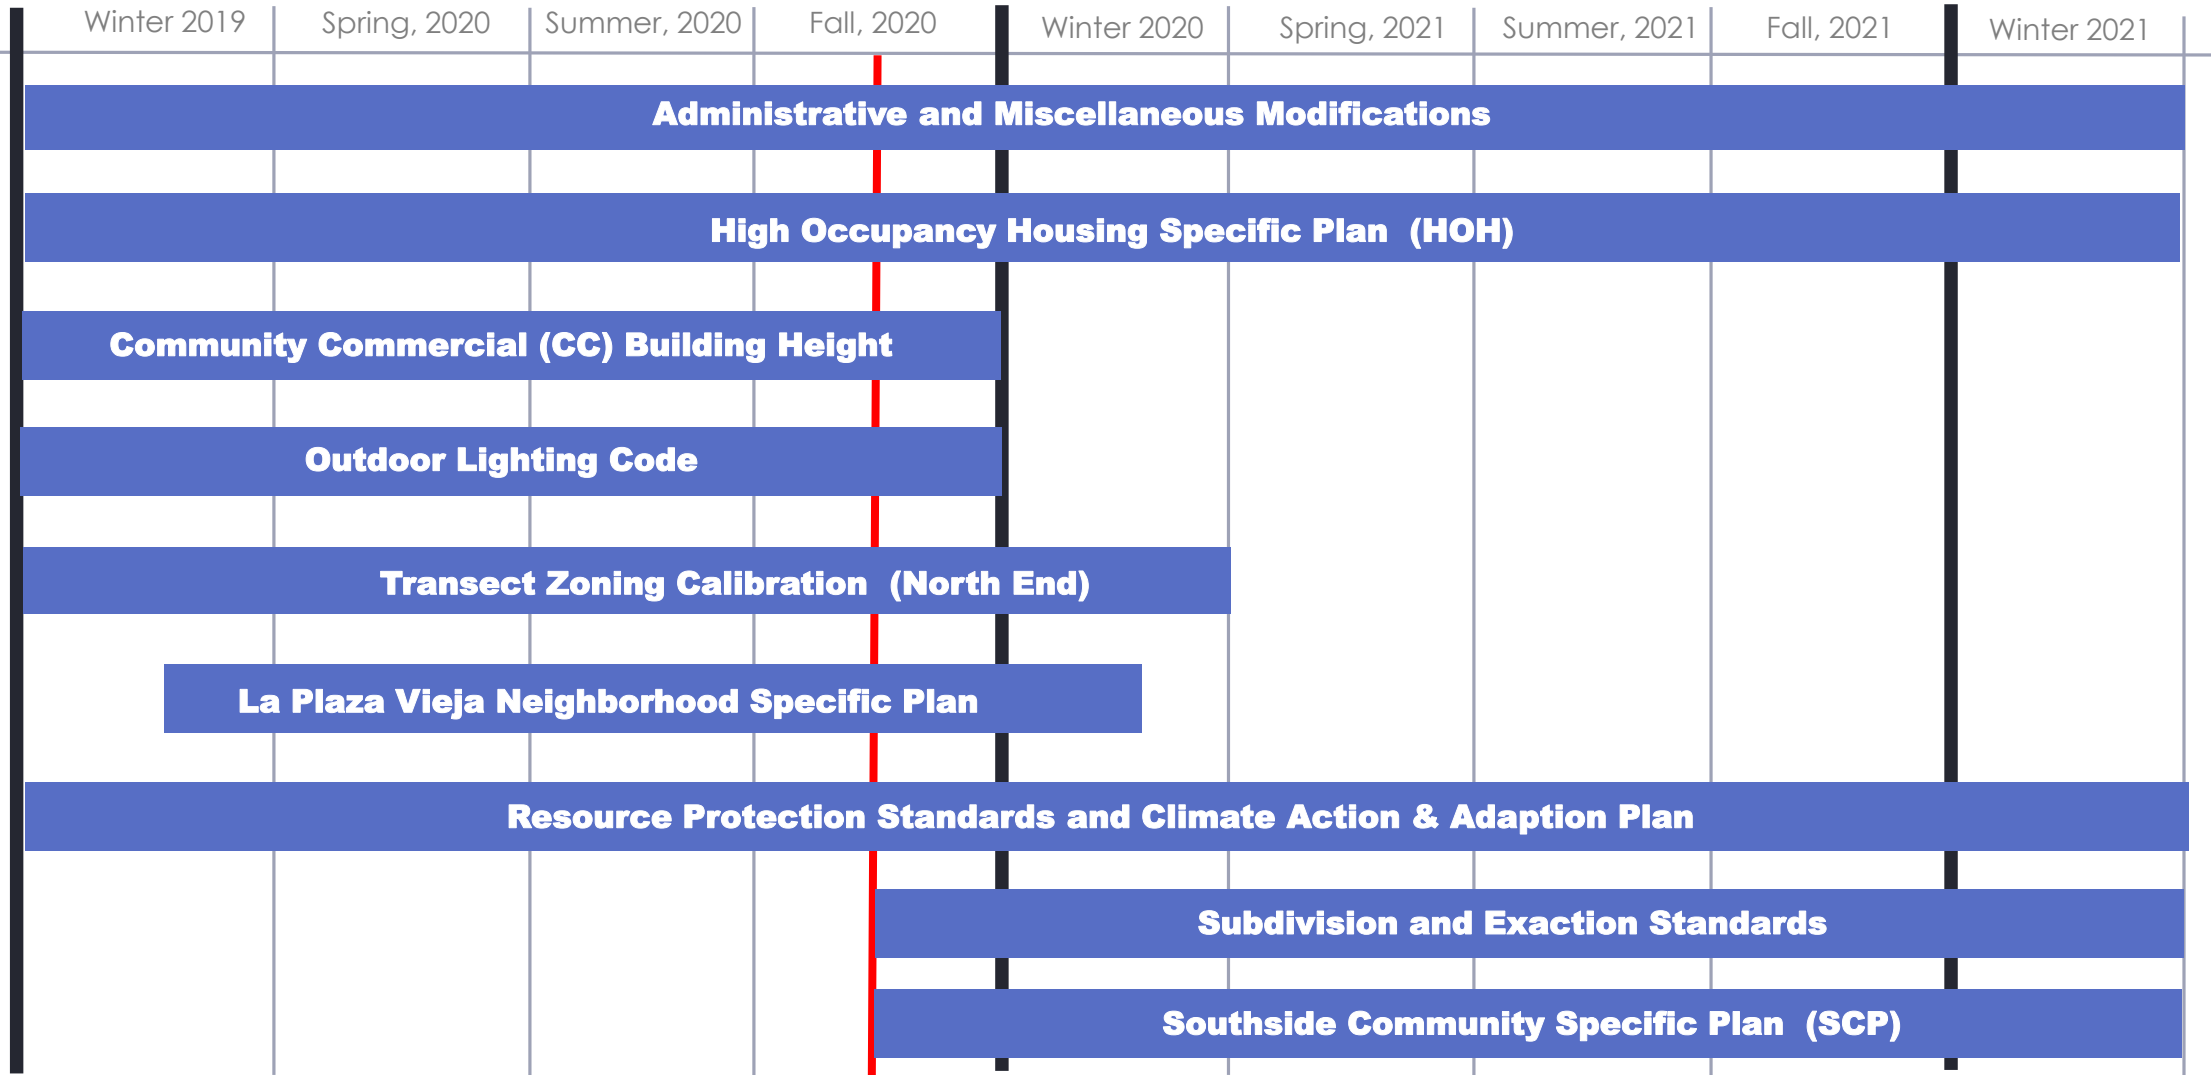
Winter 2019 | Spring, 2020 | Summer, 2020 | Fall, 2020 | Winter 2020 | Spring, 2021 | Summer, 2021 | Fall, 2021 | Winter 2021

Administrative and Miscellaneous Modifications

High Occupancy Housing Specific Plan (HOH)

Community Commercial (CC) Building Height

Outdoor Lighting Code

Transect Zoning Calibration (North End)

La Plaza Vieja Neighborhood Specific Plan

Resource Protection Standards and Climate Action & Adaption Plan

Subdivision and Exaction Standards

Southside Community Specific Plan (SCP)